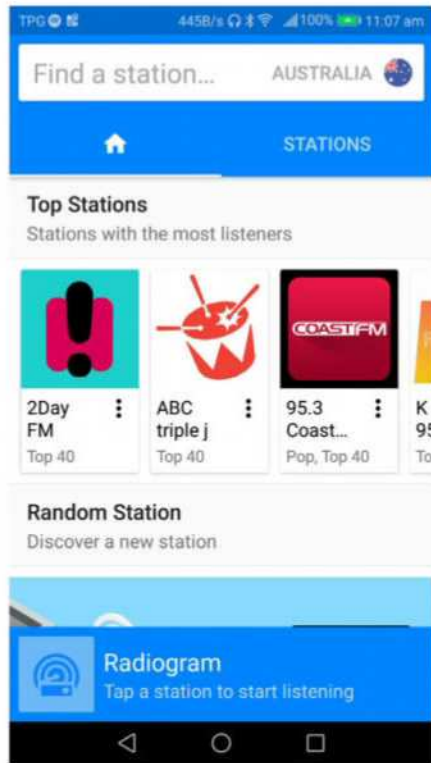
TPG 445B/s 100% 11:07 am

Find a station... AUSTRALIA

STATIONS

Top Stations
Stations with the most listeners

2Day FM
Top 40

ABC triple j
Top 40

COASTFM
95.3 Coast...
Pop, Top 40

K
95
To

Random Station
Discover a new station

Radiogram
Tap a station to start listening